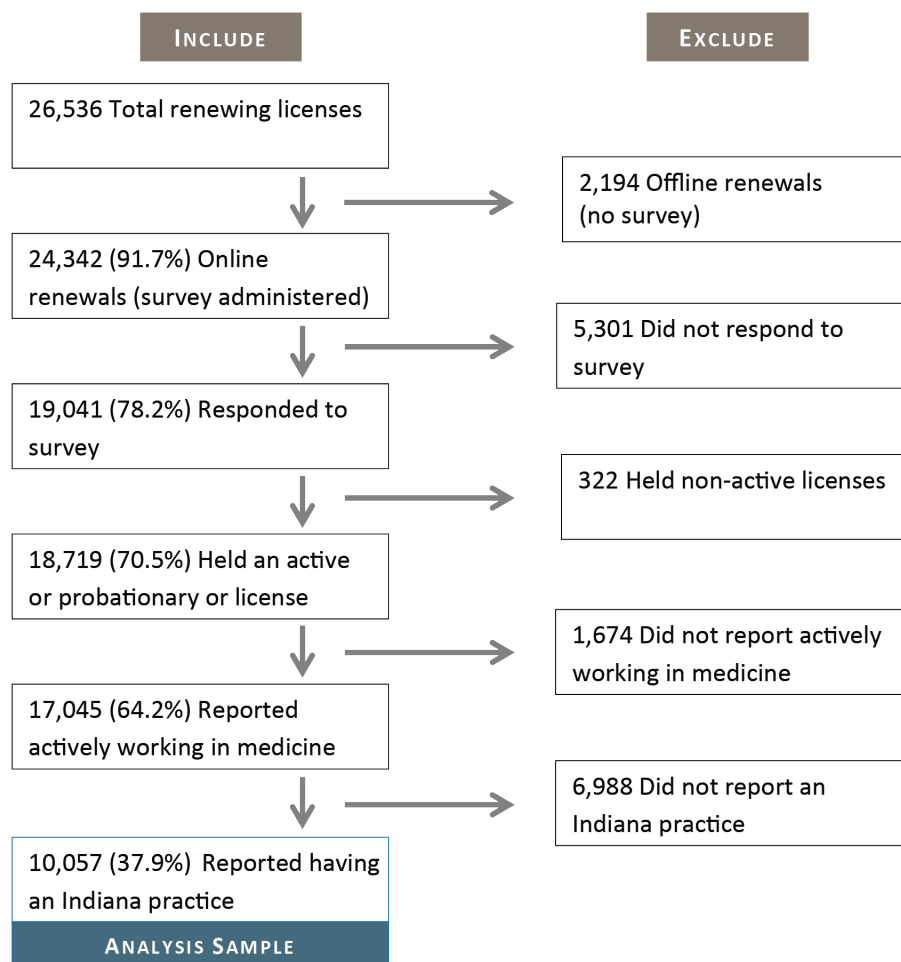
INCLUDE

EXCLUDE

26,536 Total renewing licenses

2,194 Offline renewals (no survey)

24,342 (91.7%) Online renewals (survey administered)

5,301 Did not respond to survey

19,041 (78.2%) Responded to survey

322 Held non-active licenses

18,719 (70.5%) Held an active or probationary or license

1,674 Did not report actively working in medicine

17,045 (64.2%) Reported actively working in medicine

6,988 Did not report an Indiana practice

10,057 (37.9%) Reported having an Indiana practice

ANALYSIS SAMPLE